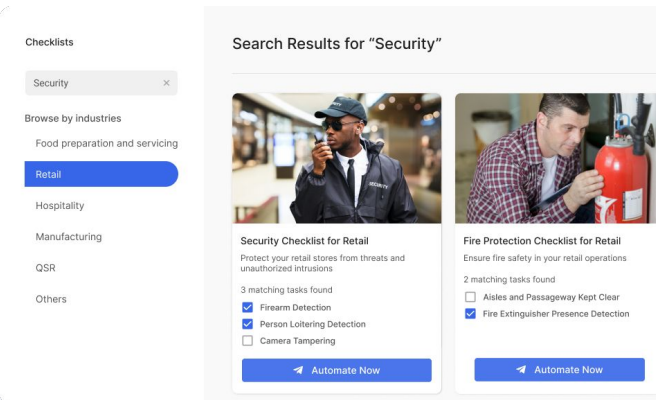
Checklists

Security ×

Browse by industries

Food preparation and servicing

Retail

Hospitality

Manufacturing

QSR

Others

Search Results for "Security"

SECURITY

Security Checklist for Retail

Protect your retail stores from threats and unauthorized intrusions

3 matching tasks found

Firearm Detection

Person Loitering Detection

Camera Tampering

Automate Now

Fire Protection Checklist for Retail

Ensure fire safety in your retail operations

2 matching tasks found

Aisles and Passageway Kept Clear

Fire Extinguisher Presence Detection

Automate Now